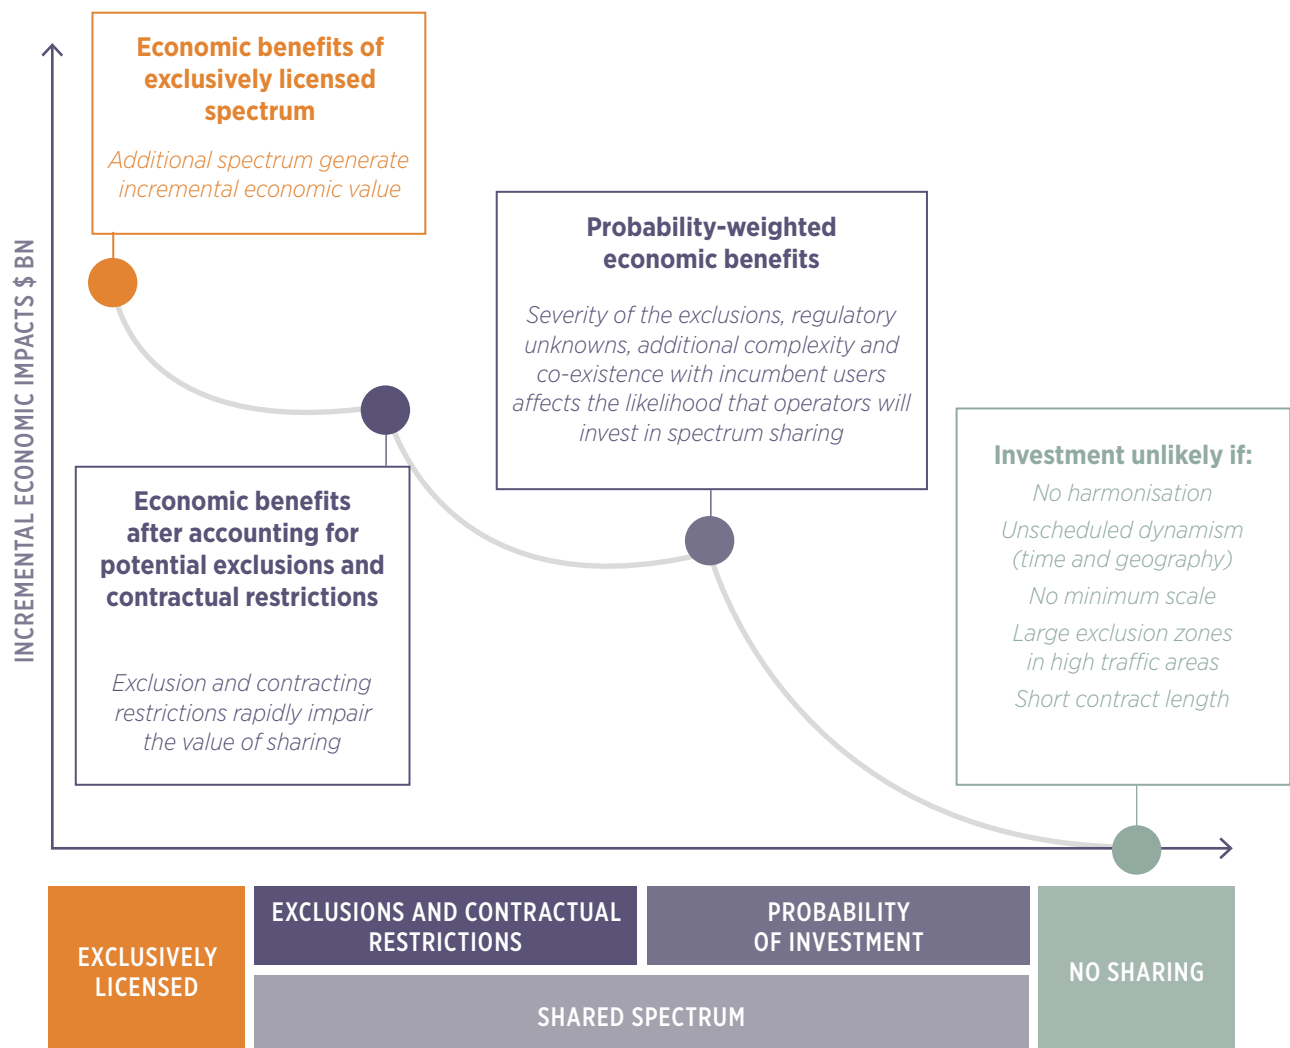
Economic benefits of exclusively licensed spectrum

Additional spectrum generate incremental economic value

Probability-weighted economic benefits

Severity of the exclusions, regulatory unknowns, additional complexity and co-existence with incumbent users affects the likelihood that operators will invest in spectrum sharing

INCREMENTAL ECONOMIC IMPACTS $ BN

Investment unlikely if:

No harmonisation

Unscheduled dynamism (time and geography)

No minimum scale

Large exclusion zones in high traffic areas

Short contract length

Economic benefits after accounting for potential exclusions and contractual restrictions

Exclusion and contracting restrictions rapidly impair the value of sharing

EXCLUSIVELY LICENSED

EXCLUSIONS AND CONTRACTUAL RESTRICTIONS

PROBABILITY OF INVESTMENT

NO SHARING

SHARED SPECTRUM